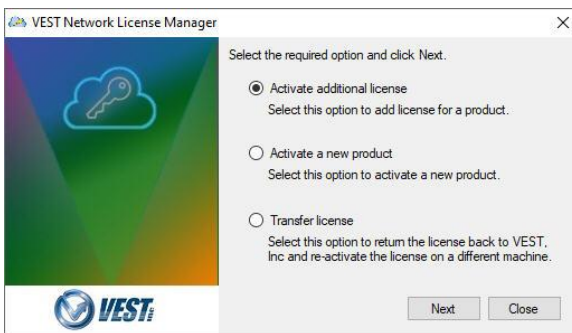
VEST Network License Manager

X

Select the required option and click Next.

Activate additional license
Select this option to add license for a product.

Activate a new product
Select this option to activate a new product.

Transfer license
Select this option to return the license back to VEST, Inc and re-activate the license on a different machine.

VEST

Next

Close